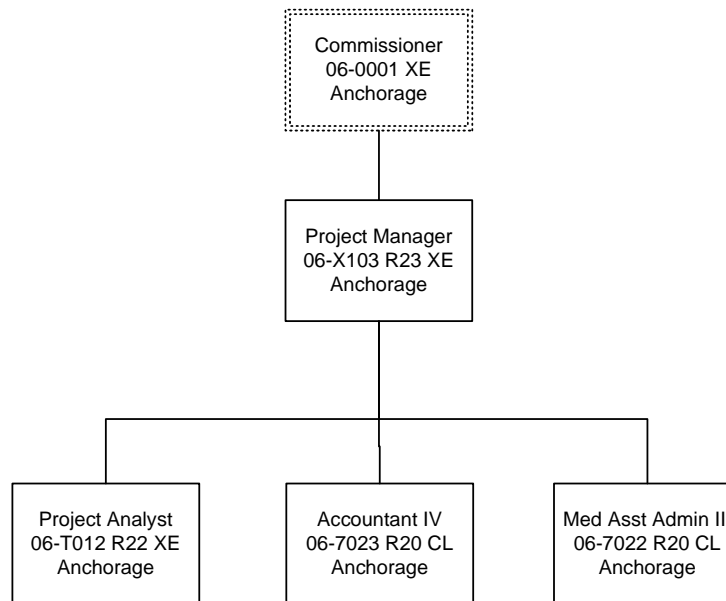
Commissioner
06-0001 XE
Anchorage

Project Manager
06-X103 R23 XE
Anchorage

Project Analyst
06-T012 R22 XE
Anchorage

Accountant IV
06-7023 R20 CL
Anchorage

Med Asst Admin II
06-7022 R20 CL
Anchorage